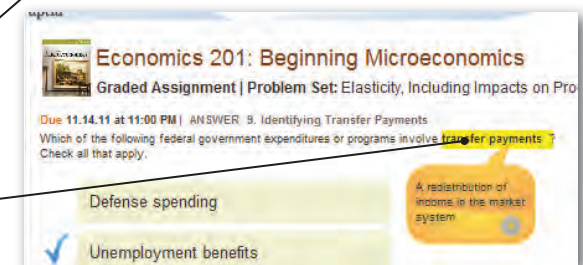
Economics 201: Beginning Microeconomics

Graded Assignment | Problem Set: Elasticity, Including Impacts on Pro

Due 11.14.11 at 11:00 PM | ANSWER 9. Identifying Transfer Payments

Which of the following federal government expenditures or programs involve transfer payments ? Check all that apply.

A redistribution of income in the market system

Defense spending

Unemployment benefits